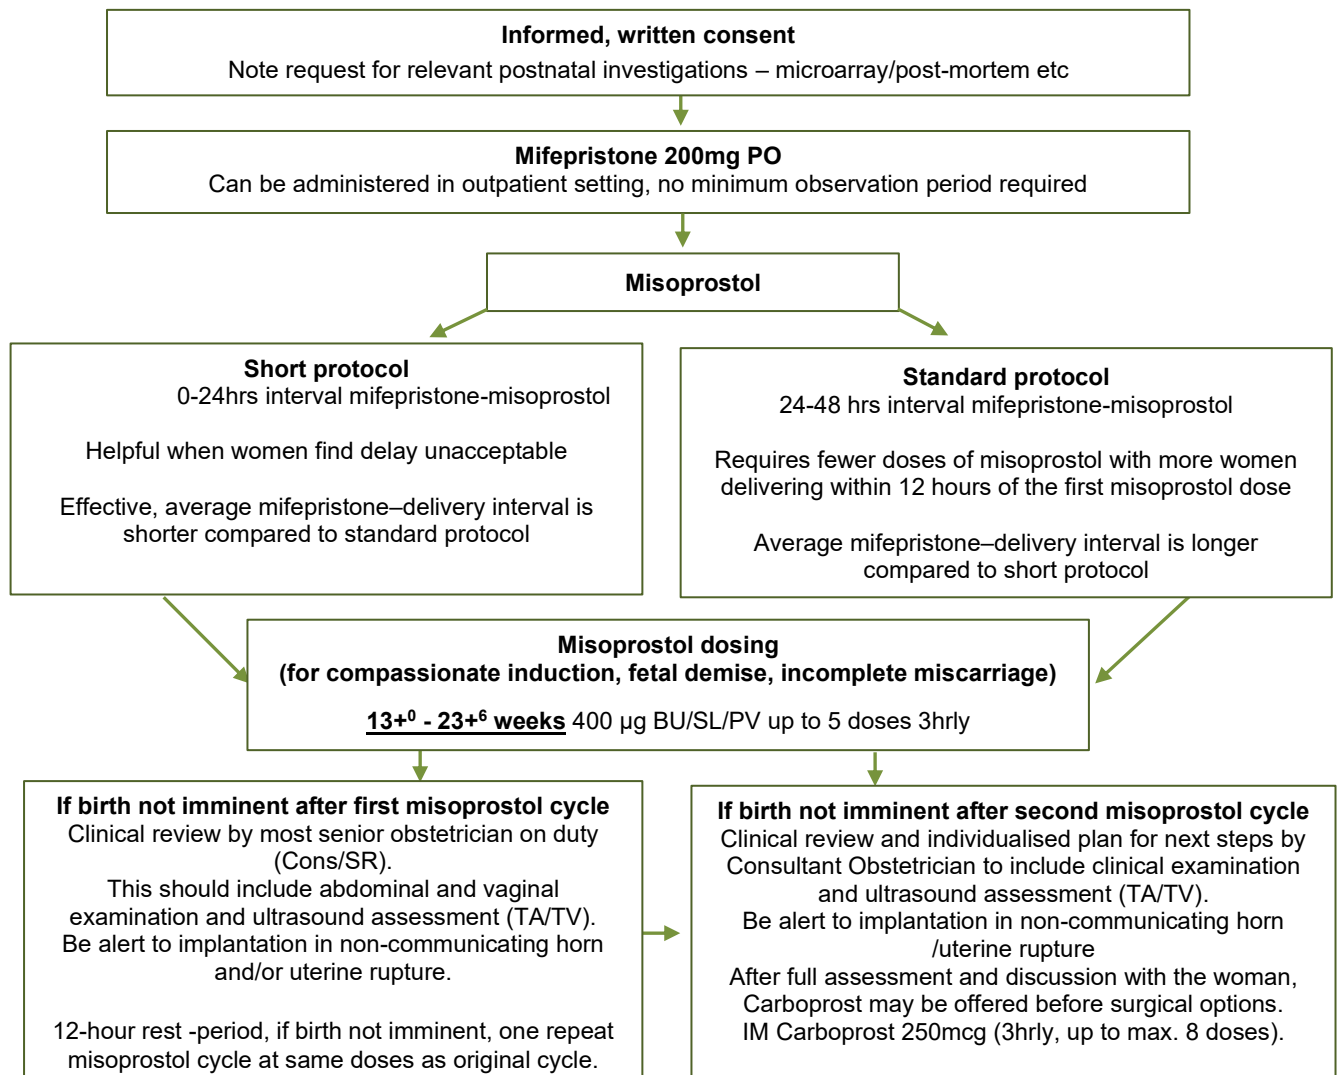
**Informed, written consent**
Note request for relevant postnatal investigations – microarray/post-mortem etc

**Mifepristone 200mg PO**
Can be administered in outpatient setting, no minimum observation period required

**Misoprostol**

**Short protocol**
0-24hrs interval mifepristone-misoprostol

Helpful when women find delay unacceptable

Effective, average mifepristone–delivery interval is shorter compared to standard protocol

**Standard protocol**
24-48 hrs interval mifepristone-misoprostol

Requires fewer doses of misoprostol with more women delivering within 12 hours of the first misoprostol dose

Average mifepristone–delivery interval is longer compared to short protocol

**Misoprostol dosing**
**(for compassionate induction, fetal demise, incomplete miscarriage)**

**$13+^0$ - $23+^6$ weeks** 400 µg BU/SL/PV up to 5 doses 3hrly

**If birth not imminent after first misoprostol cycle**
Clinical review by most senior obstetrician on duty (Cons/SR).
This should include abdominal and vaginal examination and ultrasound assessment (TA/TV).
Be alert to implantation in non-communicating horn and/or uterine rupture.

12-hour rest -period, if birth not imminent, one repeat misoprostol cycle at same doses as original cycle.

**If birth not imminent after second misoprostol cycle**
Clinical review and individualised plan for next steps by Consultant Obstetrician to include clinical examination and ultrasound assessment (TA/TV).
Be alert to implantation in non-communicating horn /uterine rupture
After full assessment and discussion with the woman, Carboprost may be offered before surgical options.
IM Carboprost 250mcg (3hrly, up to max. 8 doses).